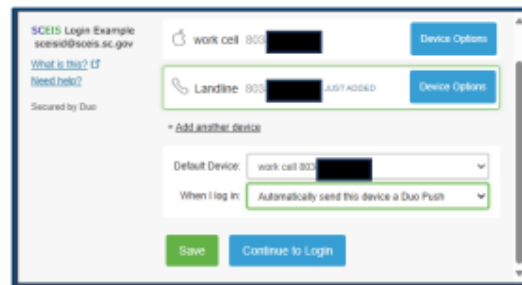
SCEIS Login Example
sceisid@sceis.sc.gov

What is this?
Need help?

Secured by Duo

work cell 803

Device Options

Landline 803 JUST ADDED

Device Options

+ Add another device

Default Device: work cell 803

When I log in: Automatically send this device a Duo Push

Save

Continue to Login